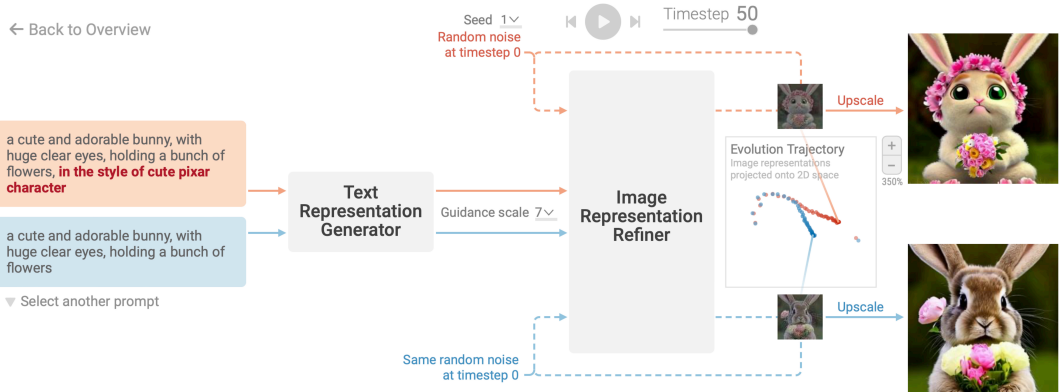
← Back to Overview

Seed 1

Timestep 50

Random noise at timestep 0

a cute and adorable bunny, with huge clear eyes, holding a bunch of flowers, in the style of cute pixar character

a cute and adorable bunny, with huge clear eyes, holding a bunch of flowers

▼ Select another prompt

Text Representation Generator

Guidance scale 7

Image Representation Refiner

Upscale

Evolution Trajectory
Image representations projected onto 2D space

+
−
350%

Upscale

Same random noise at timestep 0